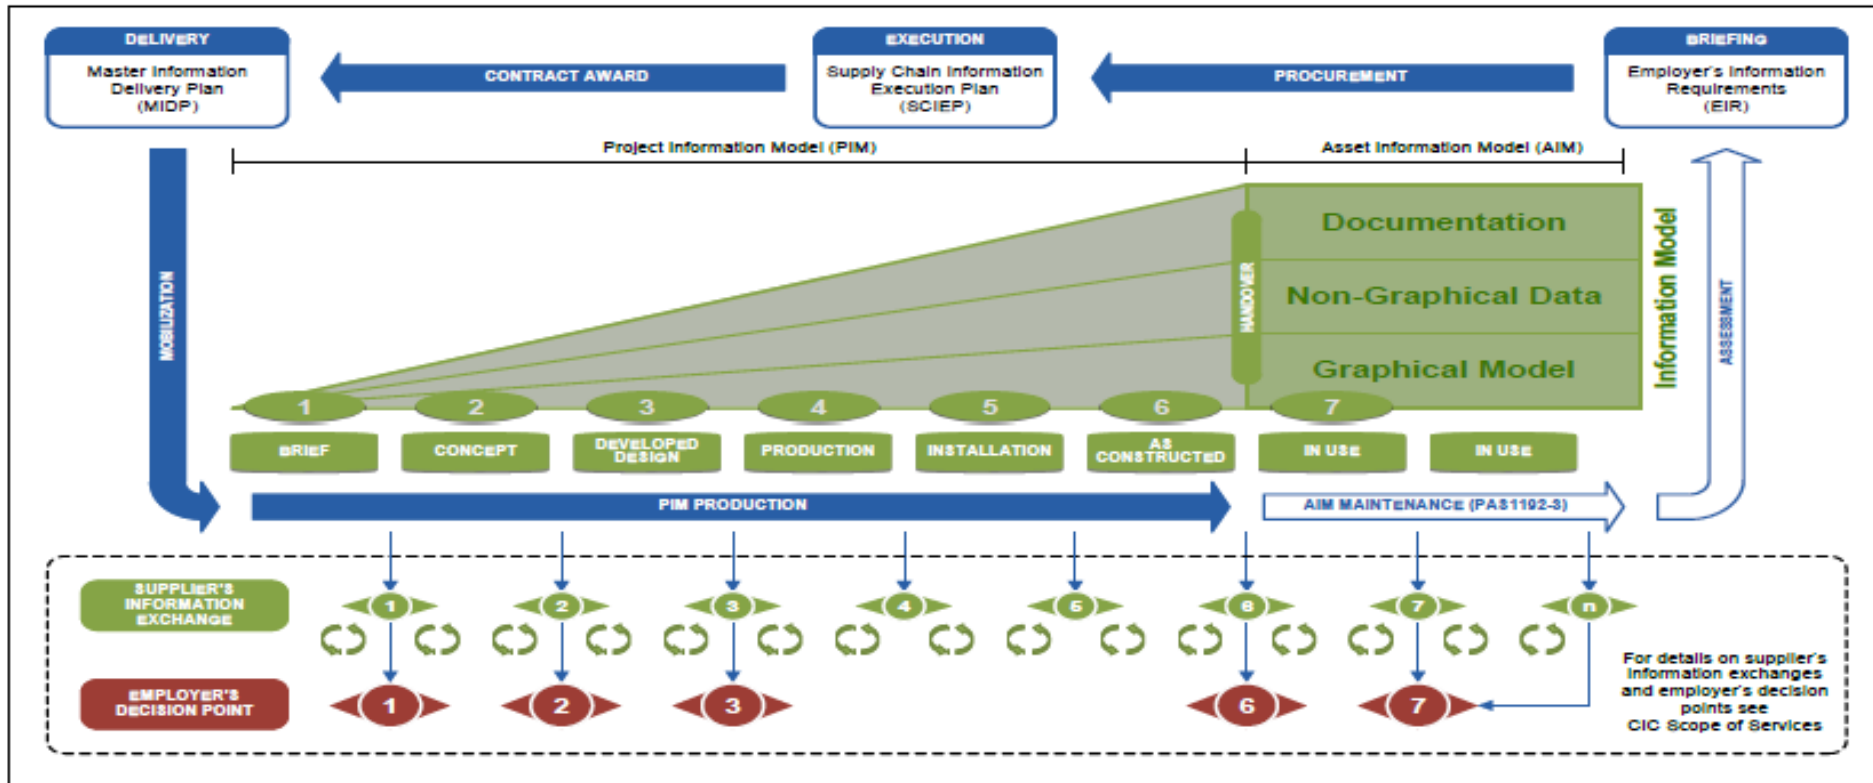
DELIVERY
Master Information Delivery Plan (MIDP)

CONTRACT AWARD

EXECUTION
Supply Chain Information Execution Plan (SCIEP)

PROCUREMENT

BRIEFING
Employer's Information Requirements (EIR)

Project Information Model (PIM)

Asset Information Model (AIM)

MOBILIZATION

HANDOVER

Documentation

Non-Graphical Data

Graphical Model

Information Model

ASSESSMENT

1 2 3 4 5 6 7

BRIEF
CONCEPT
DEVELOPED DESIGN
PRODUCTION
INSTALLATION
AS CONSTRUCTED
IN USE
IN USE

PIM PRODUCTION

AIM MAINTENANCE (PAS1192-3)

SUPPLIER'S INFORMATION EXCHANGE

1 2 3 4 5 6 7 n

EMPLOYER'S DECISION POINT

1 2 3 6 7

For details on supplier's information exchanges and employer's decision points see CIC Scope of Services